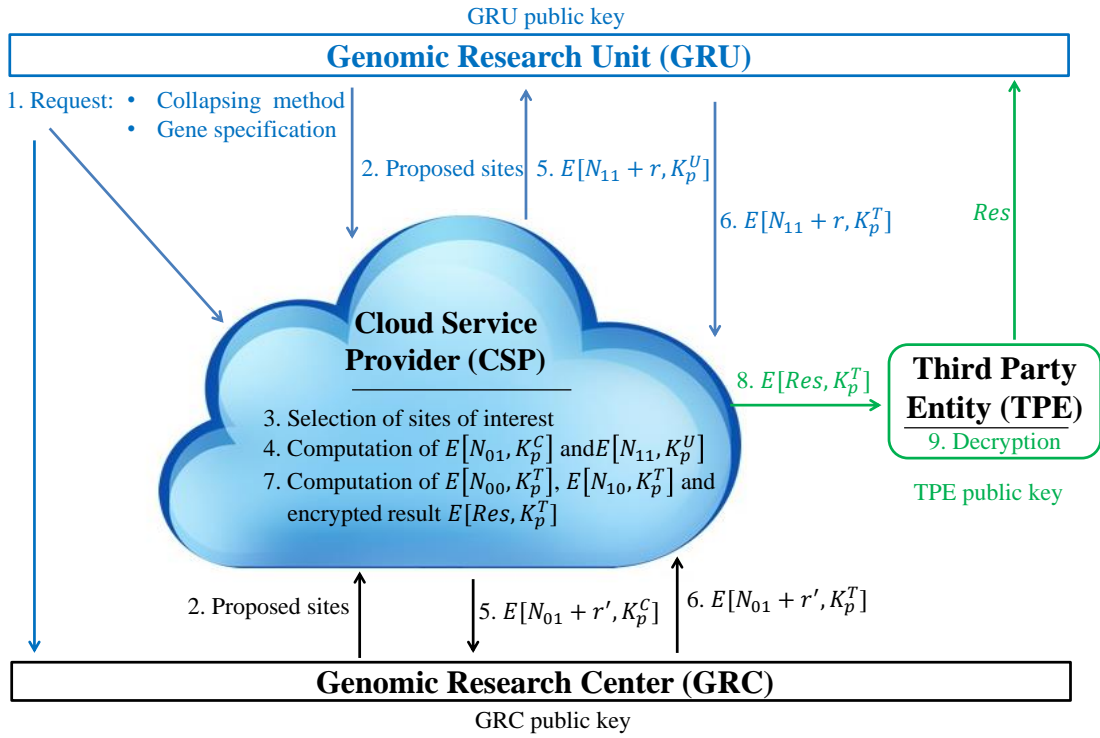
GRU public key

Genomic Research Unit (GRU)

1. Request: • Collapsing method
• Gene specification

2. Proposed sites

5. $E[N_{11}+r, K_p^U]$

6. $E[N_{11}+r, K_p^T]$

$Res$

Cloud Service Provider (CSP)

3. Selection of sites of interest
4. Computation of $E[N_{01}, K_p^C]$ and$E[N_{11}, K_p^U]$
7. Computation of $E[N_{00}, K_p^T]$, $E[N_{10}, K_p^T]$ and encrypted result $E[Res, K_p^T]$

8. $E[Res, K_p^T]$

Third Party Entity (TPE)
9. Decryption

TPE public key

2. Proposed sites

5. $E[N_{01}+r', K_p^C]$

6. $E[N_{01}+r', K_p^T]$

Genomic Research Center (GRC)

GRC public key